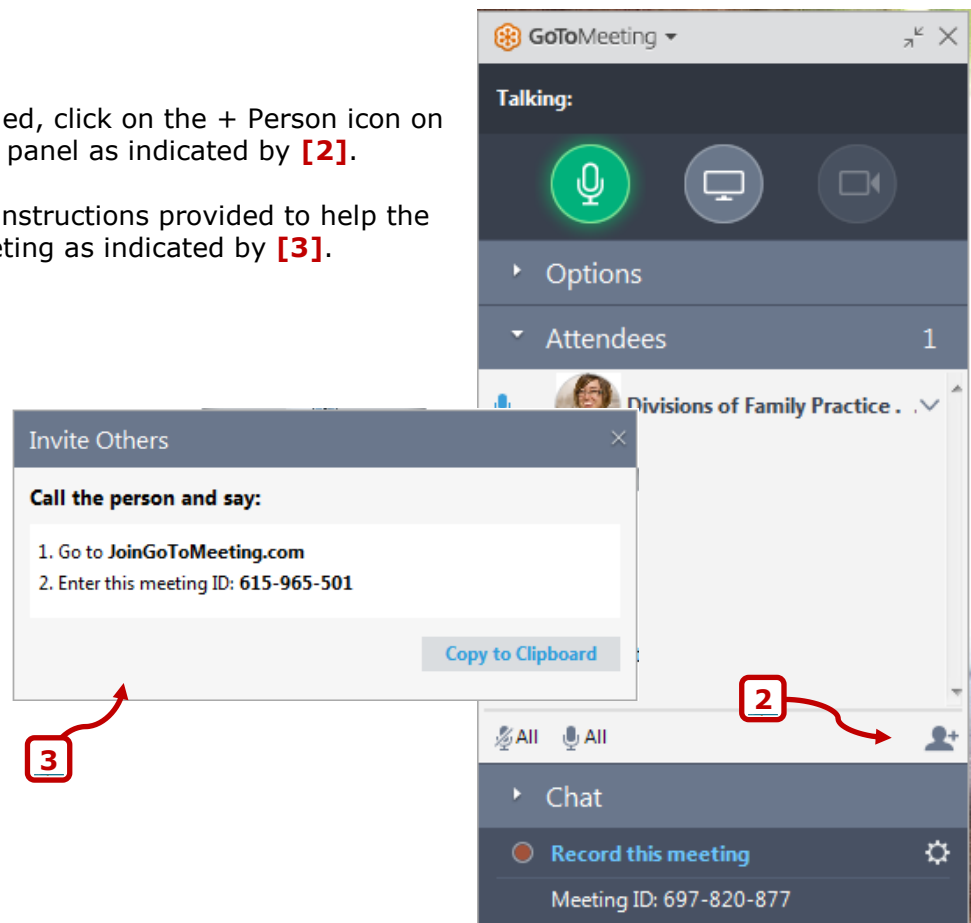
ed, click on the + Person icon on panel as indicated by **[2]**.

nstructions provided to help the eting as indicated by **[3]**.

GoToMeeting

Talking:

Options

Attendees 1

Divisions of Family Practice .

Invite Others

Call the person and say:

1. Go to JoinGoToMeeting.com
2. Enter this meeting ID: 615-965-501

Copy to Clipboard

2

3

All All

Chat

Record this meeting

Meeting ID: 697-820-877